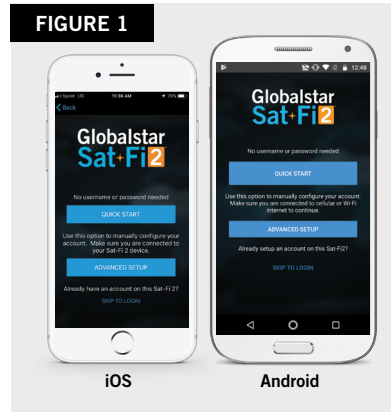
FIGURE 1

Sprint LTE 11:36 AM 75%

Back

Globalstar
Sat-Fi2

No username or password needed

QUICK START

Use this option to manually configure your account. Make sure you are connected to your Sat-Fi 2 device.

ADVANCED SETUP

Already have an account on this Sat-Fi 2?

SKIP TO LOGIN

12:48

Globalstar
Sat-Fi2

No username or password needed

QUICK START

Use this option to manually configure your account. Make sure you are connected to cellular or Wi-Fi internet to continue.

ADVANCED SETUP

Already setup an account on this Sat-Fi2?

SKIP TO LOGIN

iOS

Android